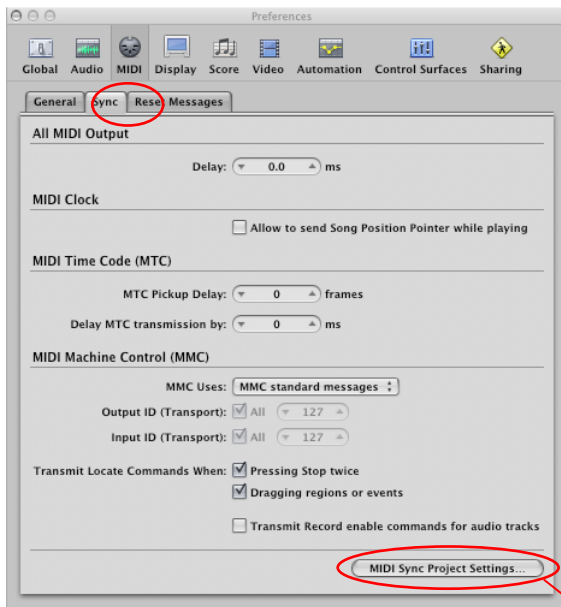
Preferences

Global Audio MIDI Display Score Video Automation Control Surfaces Sharing

General Sync Reset Messages

All MIDI Output

Delay: 0.0 ms

MIDI Clock

Allow to send Song Position Pointer while playing

MIDI Time Code (MTC)

MTC Pickup Delay: 0 frames

Delay MTC transmission by: 0 ms

MIDI Machine Control (MMC)

MMC Uses: MMC standard messages

Output ID (Transport): All 127

Input ID (Transport): All 127

Transmit Locate Commands When: Pressing Stop twice

Dragging regions or events

Transmit Record enable commands for audio tracks

MIDI Sync Project Settings...